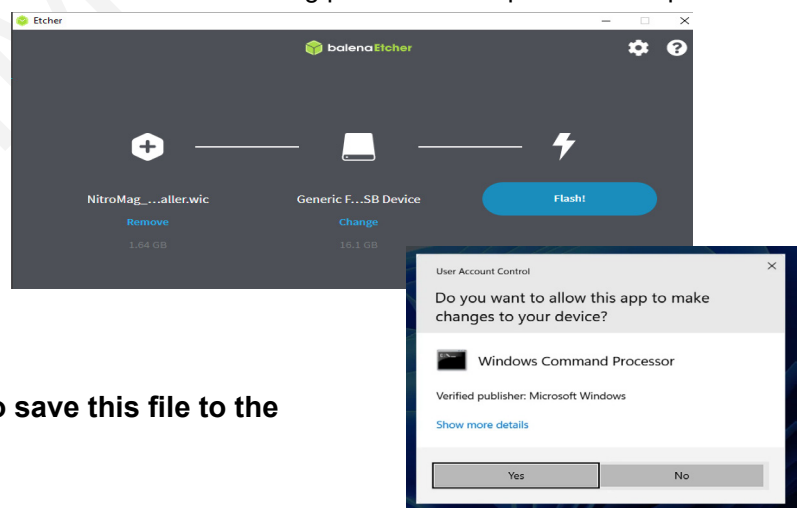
Etcher

balenaEtcher

NitroMag_...aller.wic
Remove
1.64 GB

Generic F...SB Device
Change
16.1 GB

Flash!

User Account Control

Do you want to allow this app to make changes to your device?

Windows Command Processor

Verified publisher: Microsoft Windows

Show more details

Yes

No

o save this file to the